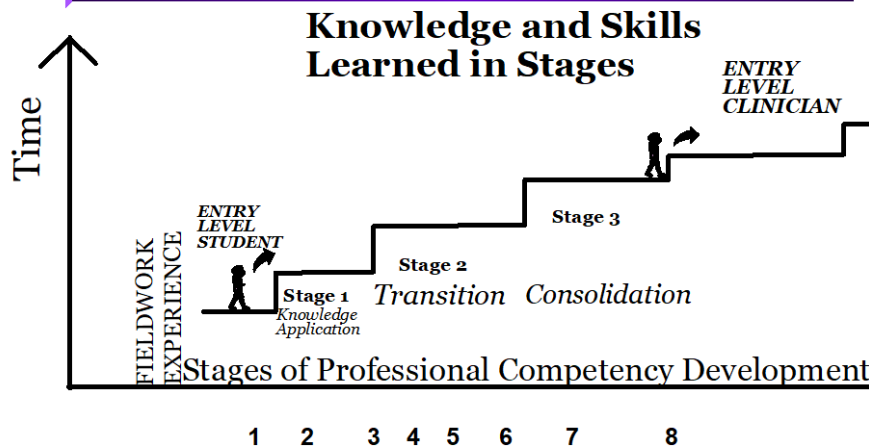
Knowledge and Skills Learned in Stages

Time

ENTRY LEVEL CLINICIAN

ENTRY LEVEL STUDENT

FIELDWORK EXPERIENCE

Stage 1
Knowledge Application

Stage 2
Transition

Stage 3
Consolidation

Stages of Professional Competency Development

1 2 3 4 5 6 7 8